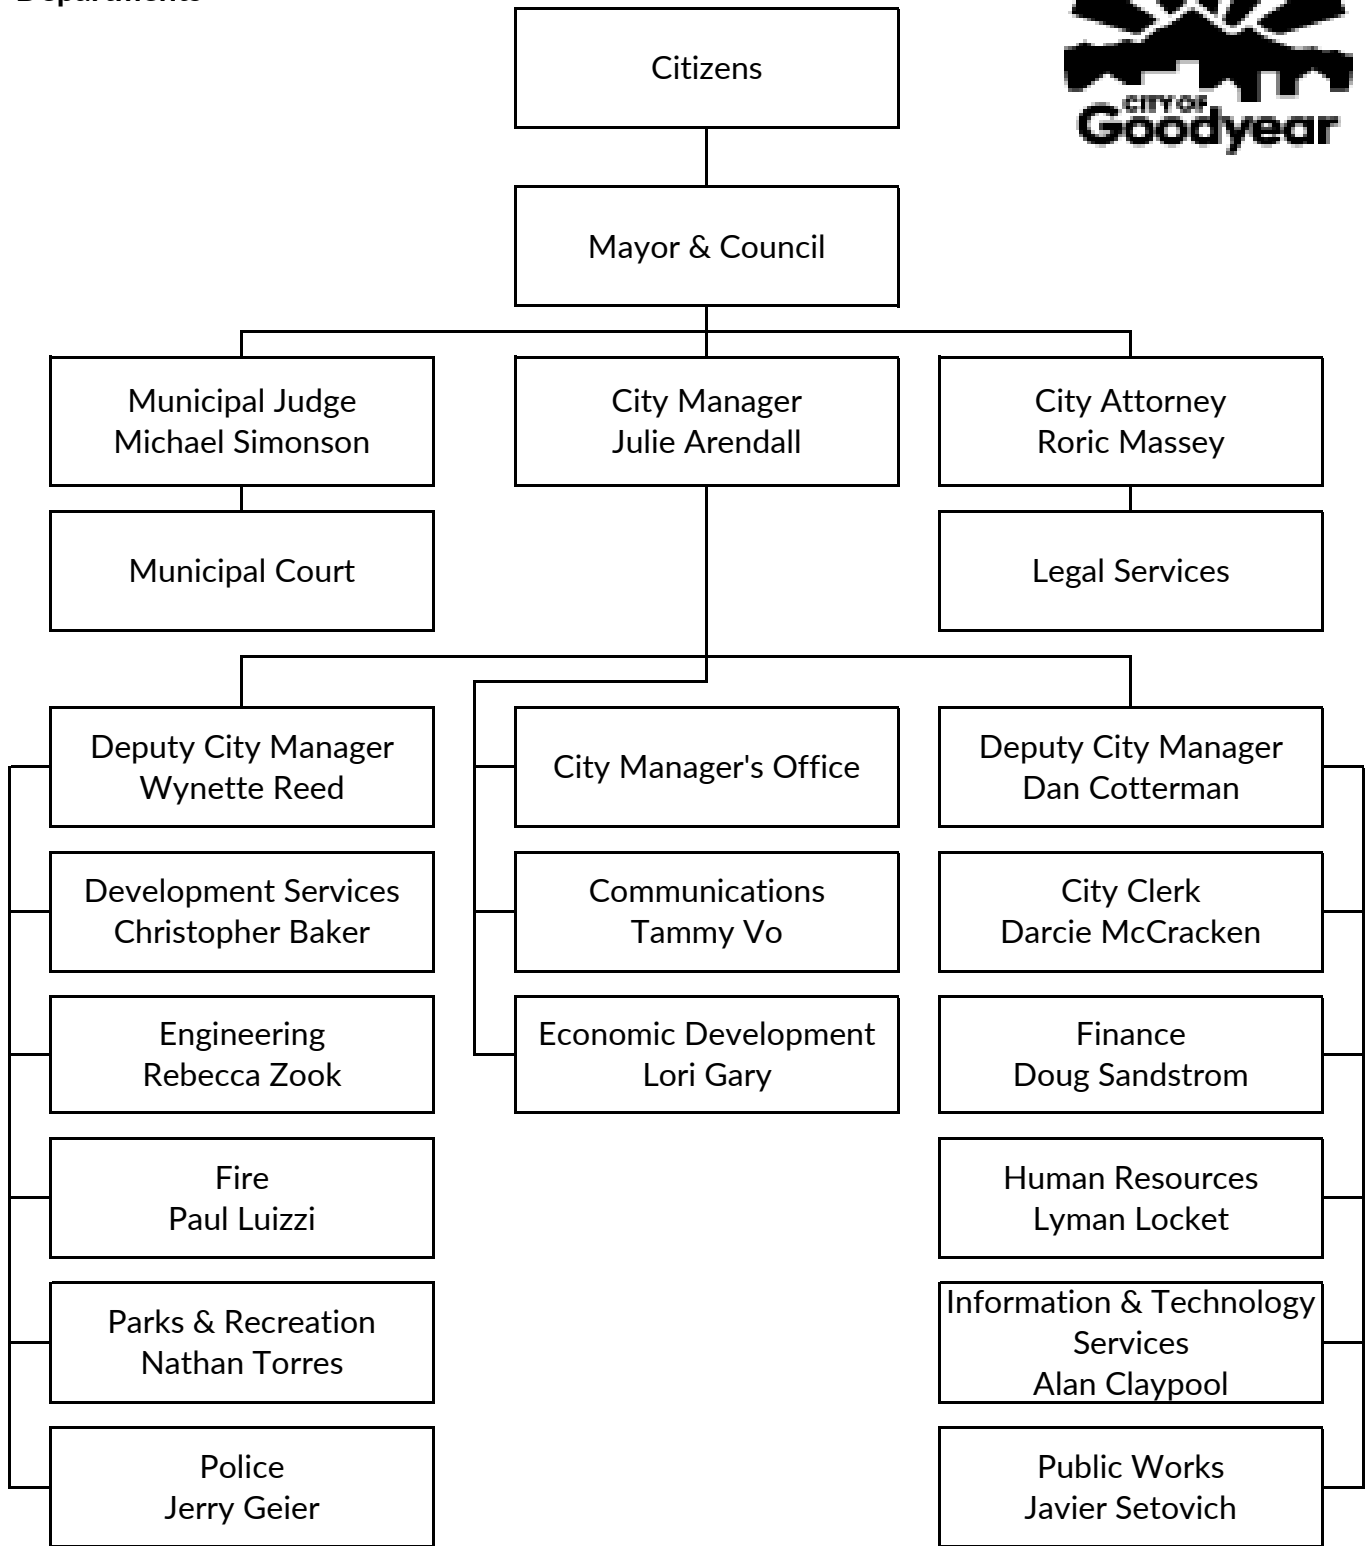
Departments

CITY OF Goodyear

Citizens

Mayor & Council

Municipal Judge
Michael Simonson

City Manager
Julie Arendall

City Attorney
Roric Massey

Municipal Court

Legal Services

Deputy City Manager
Wynette Reed

City Manager's Office

Deputy City Manager
Dan Cotterman

Development Services
Christopher Baker

Communications
Tammy Vo

City Clerk
Darcie McCracken

Engineering
Rebecca Zook

Economic Development
Lori Gary

Finance
Doug Sandstrom

Fire
Paul Luizzi

Human Resources
Lyman Locket

Parks & Recreation
Nathan Torres

Information & Technology Services
Alan Claypool

Police
Jerry Geier

Public Works
Javier Setovich